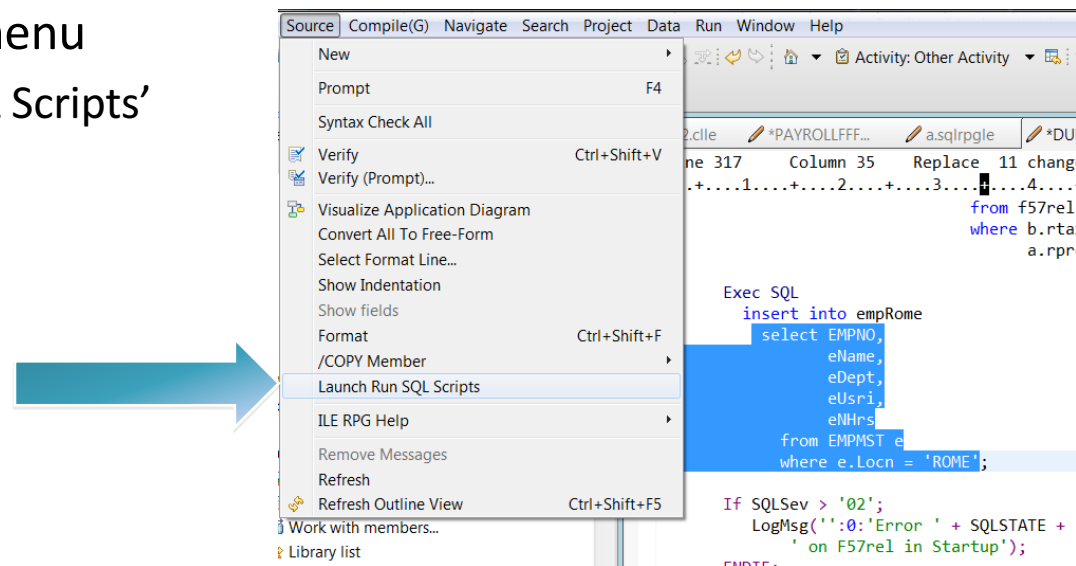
nenu
. Scripts'

Source Compile(G) Navigate Search Project Data Run Window Help

New
Prompt F4
Syntax Check All
Verify Ctrl+Shift+V
Verify (Prompt)...
Visualize Application Diagram
Convert All To Free-Form
Select Format Line...
Show Indentation
Show fields
Format Ctrl+Shift+F
/COPY Member
Launch Run SQL Scripts
ILE RPG Help
Remove Messages
Refresh
Refresh Outline View Ctrl+Shift+F5
Work with members...
Library list

Activity: Other Activity

2.clle *PAYROLLFFF... a.sqlrpgle *DU

ne 317 Column 35 Replace 11 chang
..+....1....+....2....+....3....+....4....
from f57rel
where b.rta
a.rpr

Exec SQL
insert into empRome
select EMPNO,
eName,
eDept,
eUsri,
eNHrs
from EMPMST e
where e.Locn = 'ROME';

If SQLSev > '02';
LogMsg('':0:'Error ' + SQLSTATE +
' on F57rel in Startup');